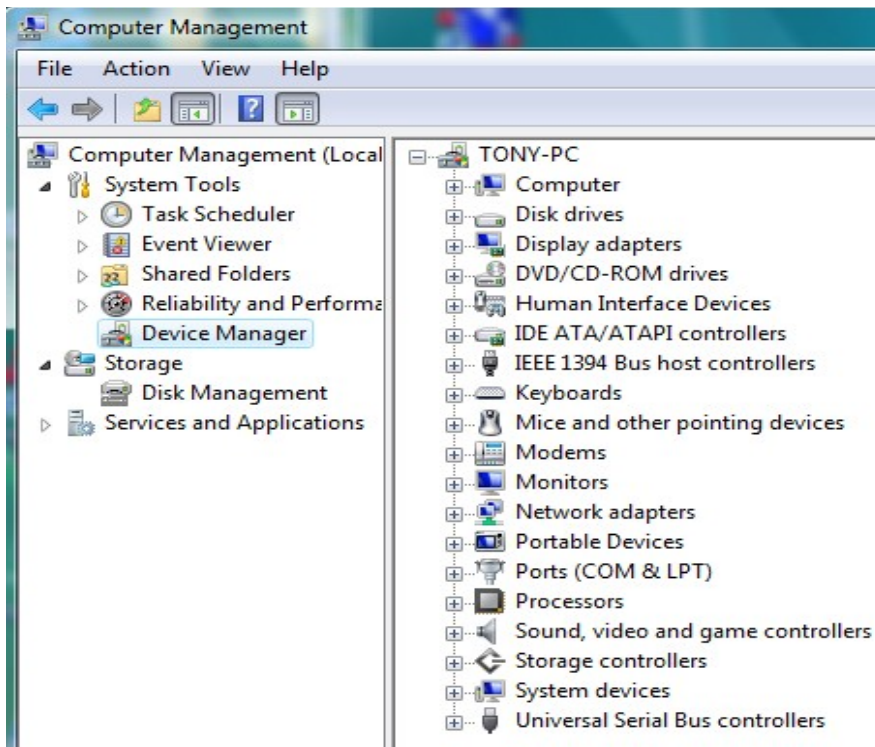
Computer Management

File Action View Help

Computer Management (Local
System Tools
Task Scheduler
Event Viewer
Shared Folders
Reliability and Performa
Device Manager
Storage
Disk Management
Services and Applications

TONY-PC
Computer
Disk drives
Display adapters
DVD/CD-ROM drives
Human Interface Devices
IDE ATA/ATAPI controllers
IEEE 1394 Bus host controllers
Keyboards
Mice and other pointing devices
Modems
Monitors
Network adapters
Portable Devices
Ports (COM & LPT)
Processors
Sound, video and game controllers
Storage controllers
System devices
Universal Serial Bus controllers